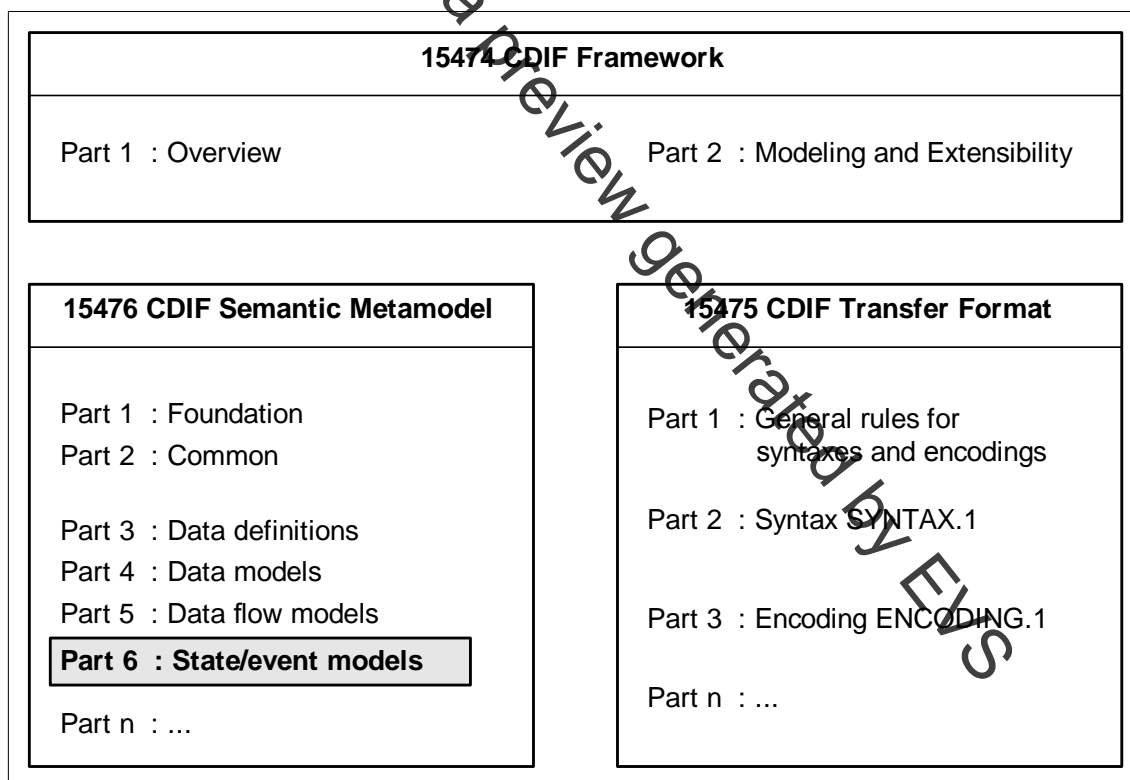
**15474 CDIF Framework**

Part 1 : Overview

Part 2 : Modeling and Extensibility

**15476 CDIF Semantic Metamodel**

Part 1 : Foundation
Part 2 : Common

Part 3 : Data definitions
Part 4 : Data models
Part 5 : Data flow models
**Part 6 : State/event models**

Part n : ...

**15475 CDIF Transfer Format**

Part 1 : General rules for syntaxes and encodings

Part 2 : Syntax SYNTAX.1

Part 3 : Encoding ENCODING.1

Part n : ...

a preview generated by EVS